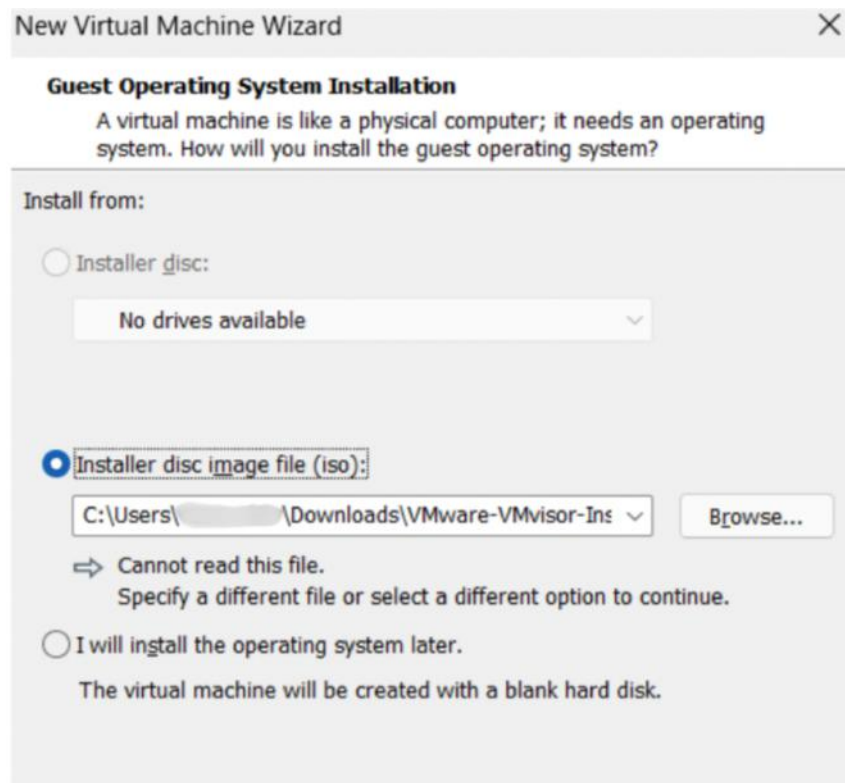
New Virtual Machine Wizard

×

**Guest Operating System Installation**

A virtual machine is like a physical computer; it needs an operating system. How will you install the guest operating system?

Install from:

Installer disc:

No drives available

Installer disc image file (iso):

C:\Users\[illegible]\Downloads\VMware-VMvisor-Ins

Browse...

Cannot read this file.
Specify a different file or select a different option to continue.

I will install the operating system later.

The virtual machine will be created with a blank hard disk.